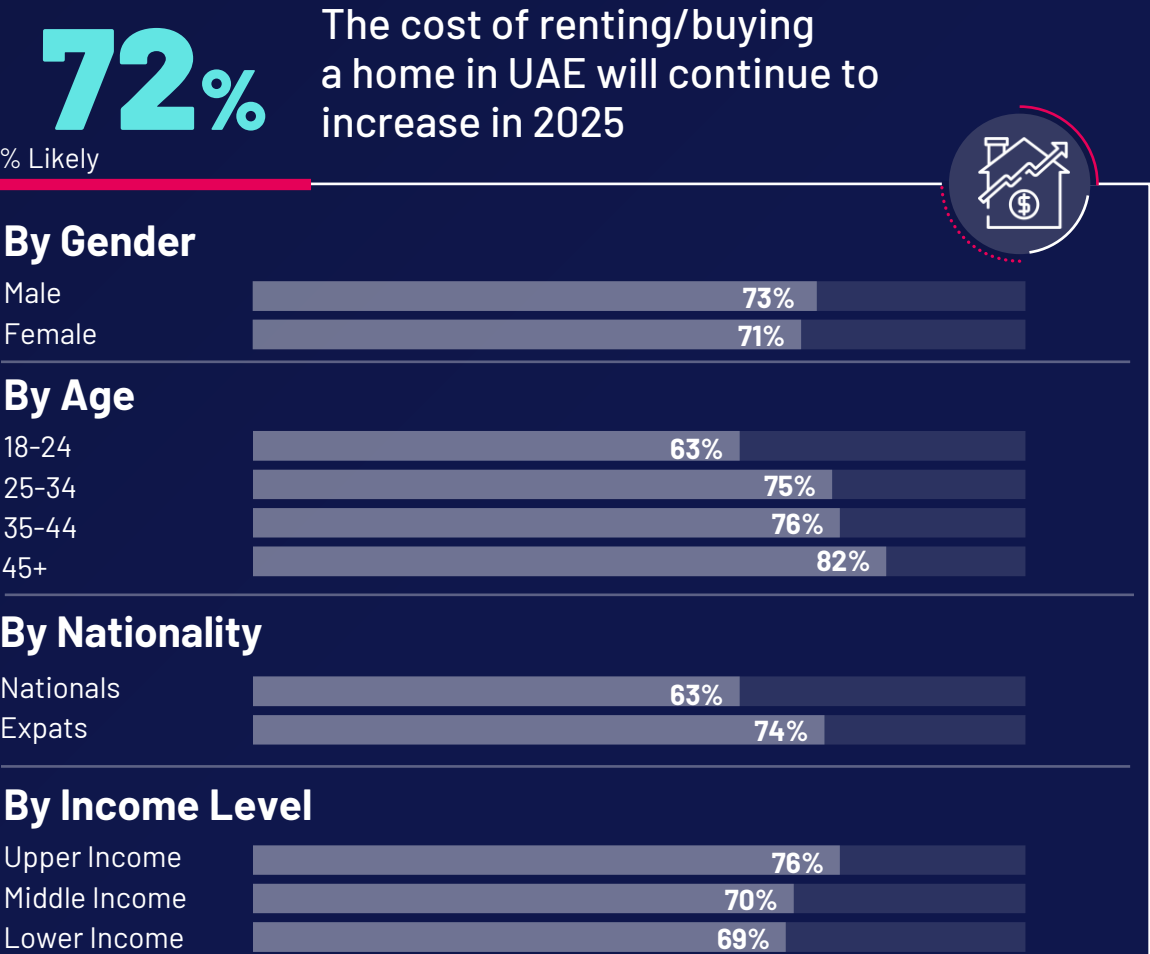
72%
% Likely

The cost of renting/buying a home in UAE will continue to increase in 2025

By Gender
Male 73%
Female 71%

By Age
18-24 63%
25-34 75%
35-44 76%
45+ 82%

By Nationality
Nationals 63%
Expats 74%

By Income Level
Upper Income 76%
Middle Income 70%
Lower Income 69%